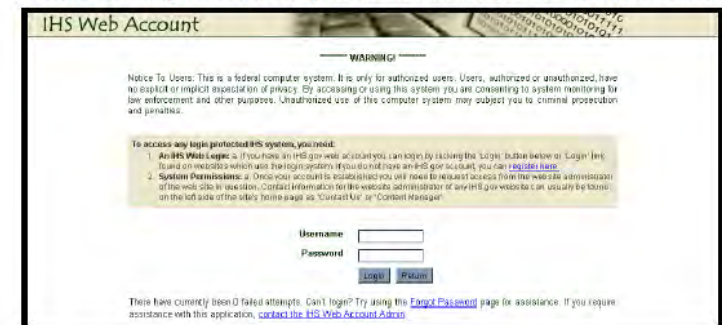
IHS Web Account

------ WARNING! ------

Notice To Users: This is a federal computer system. It is only for authorized users. Users, authorized or unauthorized, have no explicit or implicit expectation of privacy. By accessing or using this system you are consenting to system monitoring for law enforcement and other purposes. Unauthorized use of this computer system may subject you to criminal prosecution and penalties.

To access any login protected IHS system, you need:

1. An IHS Web Login: a. If you have an IHS.gov web account you can login by clicking the 'Login' button below or 'Login' link found on websites which use the login system. If you do not have an IHS.gov account, you can register here.
2. System Permissions: a. Once your account is established you will need to request access from the website administrator of the web site in question. Contact information for the website administrator of any IHS.gov website can usually be found on the left side of the site's home page as "Contact Us" or "Content Manager".

Username

Password

Login Return

There have currently been 0 failed attempts. Can't login? Try using the Forgot Password page for assistance. If you require assistance with this application, contact the IHS Web Account Admin.